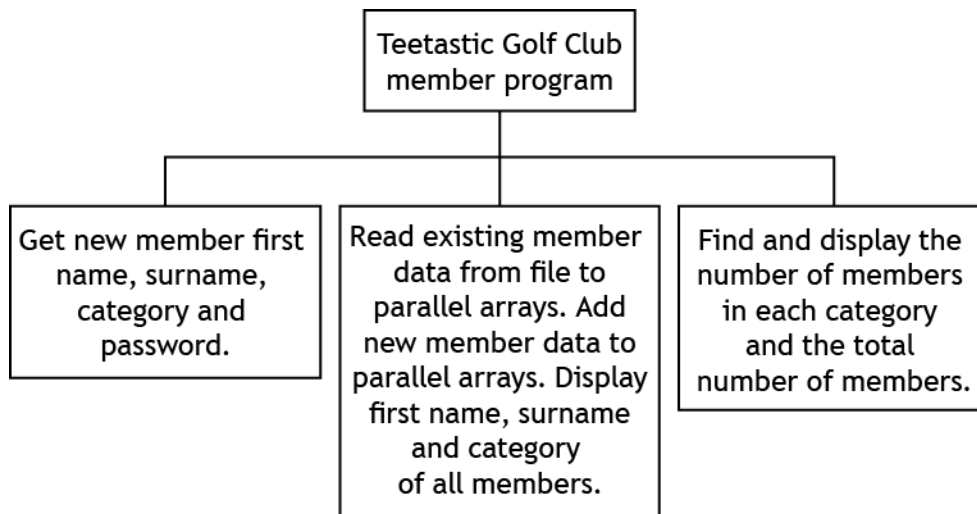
Teetastic Golf Club member program

Get new member first name, surname, category and password.

Read existing member data from file to parallel arrays. Add new member data to parallel arrays. Display first name, surname and category of all members.

Find and display the number of members in each category and the total number of members.